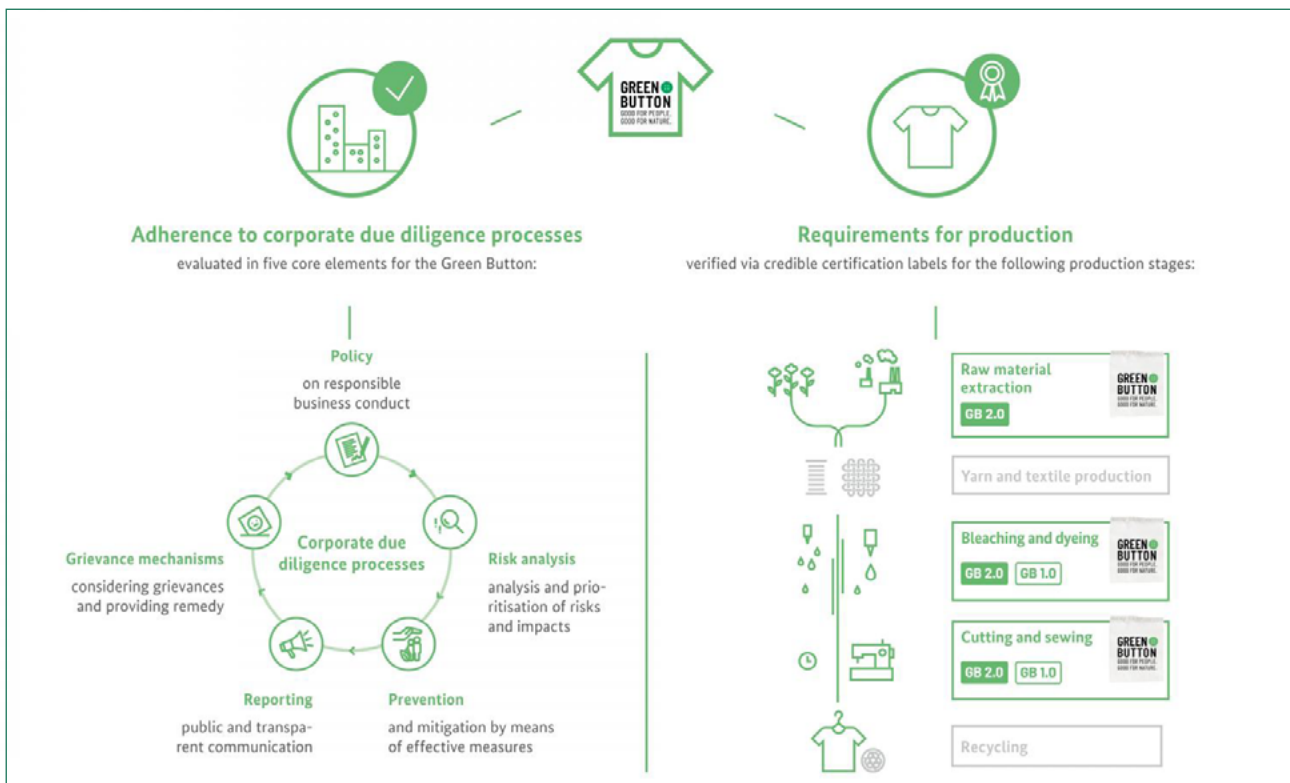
GREEN BUTTON
GOOD FOR PEOPLE. GOOD FOR NATURE.

Adherence to corporate due diligence processes
evaluated in five core elements for the Green Button:

Requirements for production
verified via credible certification labels for the following production stages:

Policy
on responsible business conduct

Corporate due diligence processes

Risk analysis
analysis and prioritisation of risks and impacts

Prevention
and mitigation by means of effective measures

Reporting
public and transparent communication

Grievance mechanisms
considering grievances and providing remedy

Raw material extraction
GB 2.0
GREEN BUTTON
GOOD FOR PEOPLE. GOOD FOR NATURE.

Yarn and textile production

Bleaching and dyeing
GB 2.0 GB 1.0
GREEN BUTTON
GOOD FOR PEOPLE. GOOD FOR NATURE.

Cutting and sewing
GB 2.0 GB 1.0
GREEN BUTTON
GOOD FOR PEOPLE. GOOD FOR NATURE.

Recycling